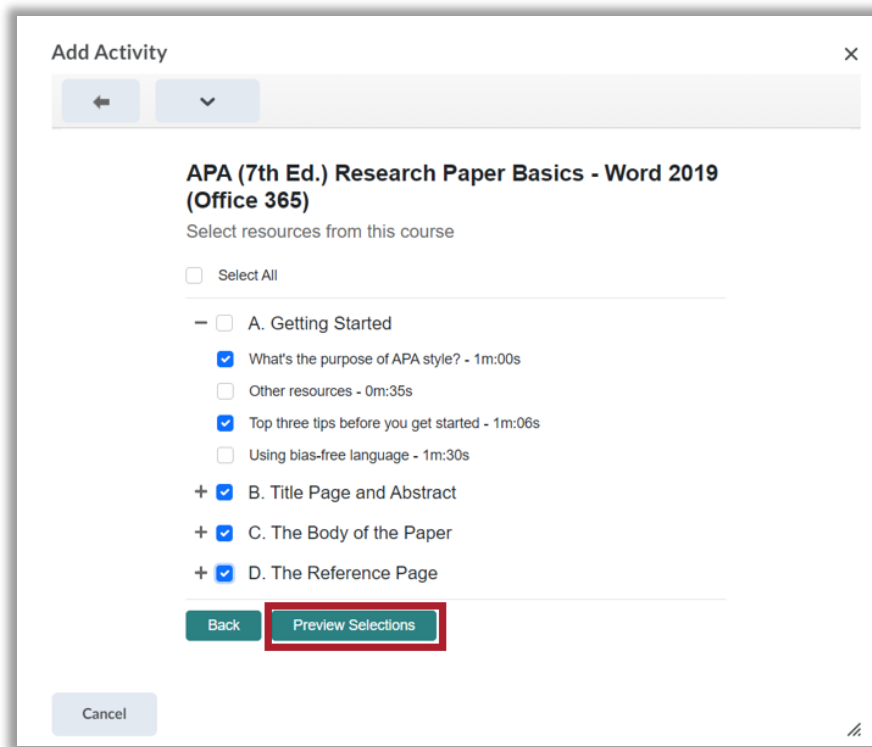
Add Activity

×

APA (7th Ed.) Research Paper Basics - Word 2019 (Office 365)

Select resources from this course

Select All

− A. Getting Started

What's the purpose of APA style? - 1m:00s

Other resources - 0m:35s

Top three tips before you get started - 1m:06s

Using bias-free language - 1m:30s

+ B. Title Page and Abstract

+ C. The Body of the Paper

+ D. The Reference Page

Back

Preview Selections

Cancel